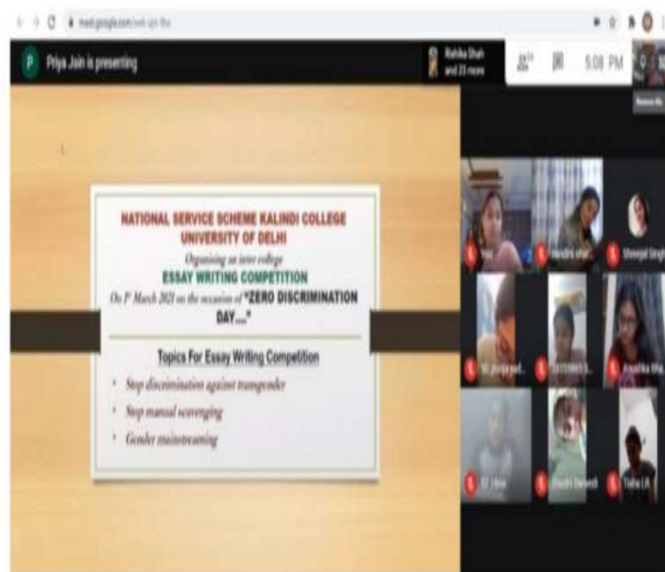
meet.google.com/

P Priya Jain is presenting

Rishika Shah and 23 more

5:08 PM

NATIONAL SERVICE SCHEME KALINDI COLLEGE
UNIVERSITY OF DELHI
Organising an inter college
ESSAY WRITING COMPETITION
On 1st March 2021 on the occasion of "ZERO DISCRIMINATION DAY...."

Topics For Essay Writing Competition

• Stop discrimination against transgender
• Stop manual scavenging
• Gender mainstreaming

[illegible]

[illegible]

Shreejal Singh

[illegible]

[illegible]

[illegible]

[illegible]

Shubhi Dwivedi

Tisha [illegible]